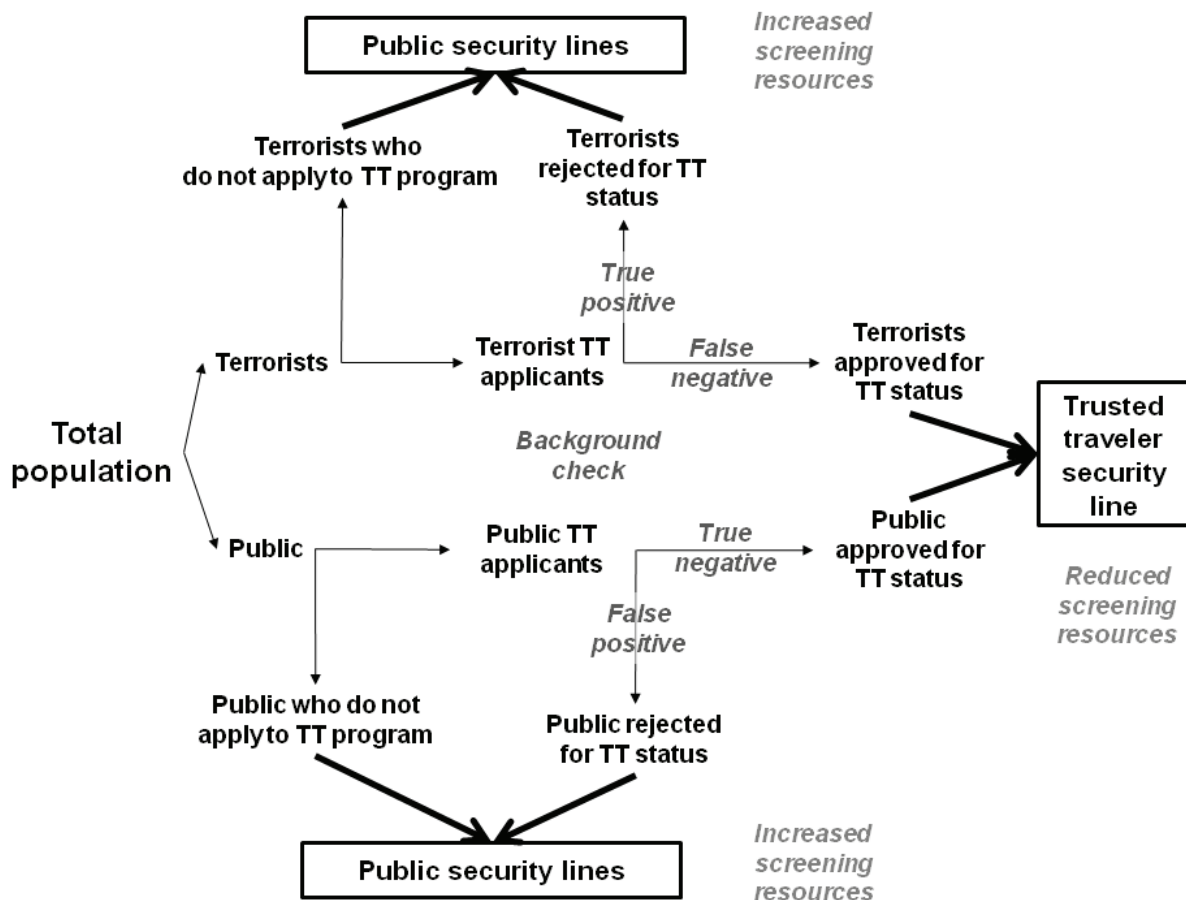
Public security lines

Increased screening resources

Terrorists who do not apply to TT program

Terrorists rejected for TT status

True positive

Terrorists

Terrorist TT applicants

False negative

Terrorists approved for TT status

Trusted traveler security line

Total population

Background check

Public

Public TT applicants

True negative

Public approved for TT status

Reduced screening resources

False positive

Public who do not apply to TT program

Public rejected for TT status

Public security lines

Increased screening resources